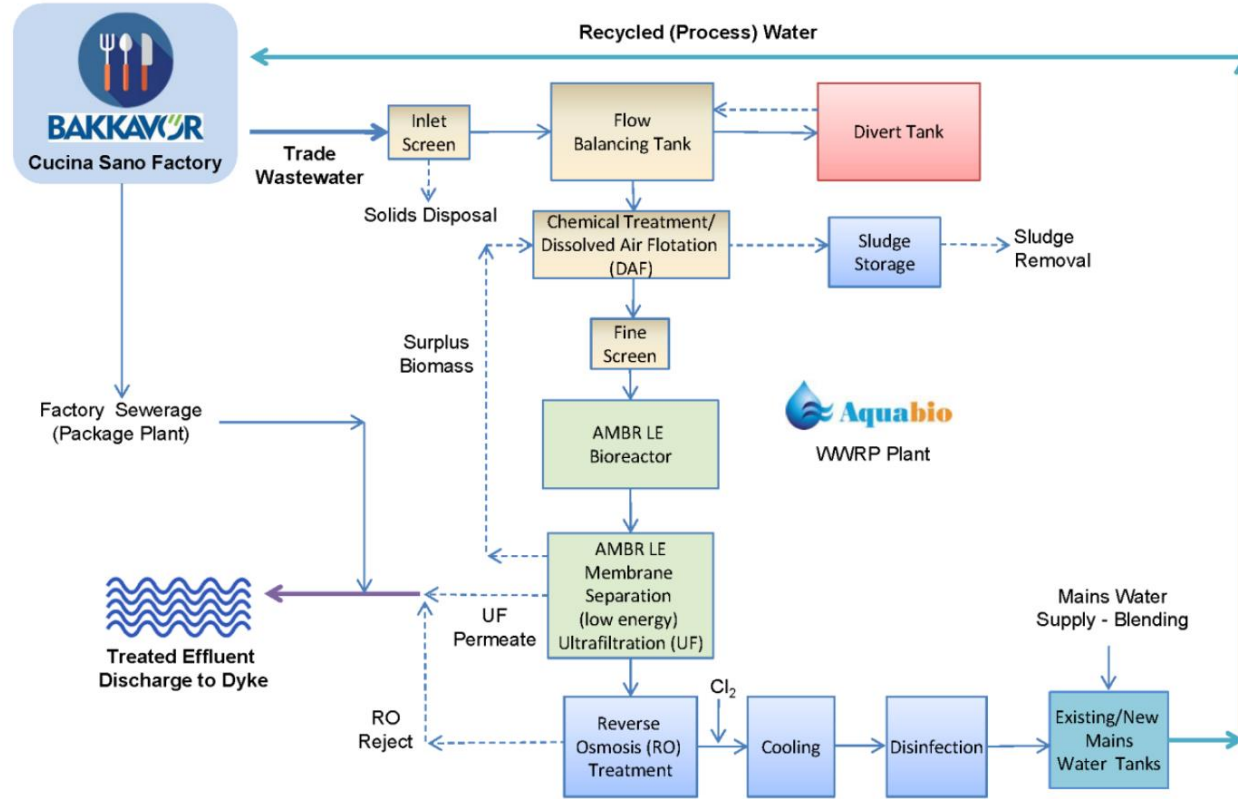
Recycled (Process) Water

BAKKAVOR
Cucina Sano Factory

Trade Wastewater

Inlet Screen

Solids Disposal

Flow Balancing Tank

Divert Tank

Chemical Treatment/ Dissolved Air Flotation (DAF)

Sludge Storage

Sludge Removal

Surplus Biomass

Fine Screen

Aquabio
WWRP Plant

Factory Sewerage (Package Plant)

AMBR LE Bioreactor

AMBR LE Membrane Separation (low energy) Ultrafiltration (UF)

UF Permeate

Treated Effluent Discharge to Dyke

Mains Water Supply - Blending

RO Reject

$Cl_2$

Reverse Osmosis (RO) Treatment

Cooling

Disinfection

Existing/New Mains Water Tanks